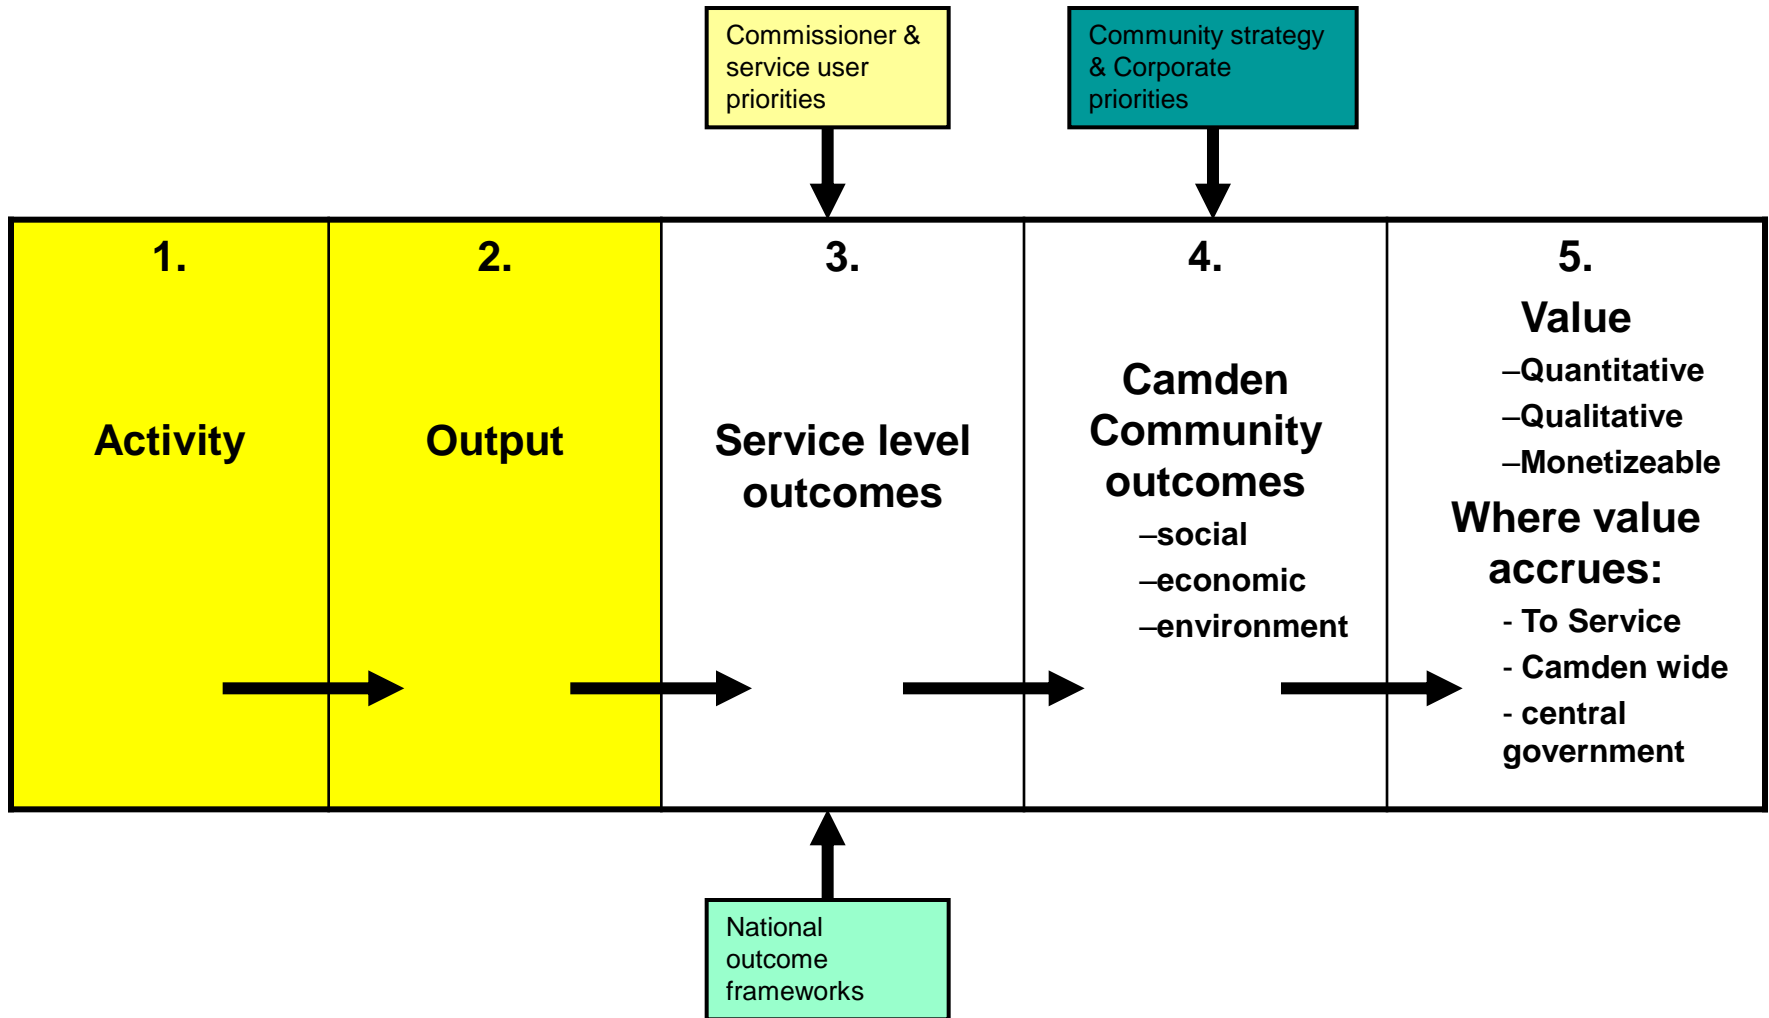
Commissioner & service user priorities

Community strategy & Corporate priorities

1.

Activity

2.

Output

3.

Service level outcomes

4.

Camden Community outcomes

–social

–economic

–environment

5.

Value

–Quantitative

–Qualitative

–Monetizeable

Where value accrues:

- To Service

- Camden wide

- central government

National outcome frameworks